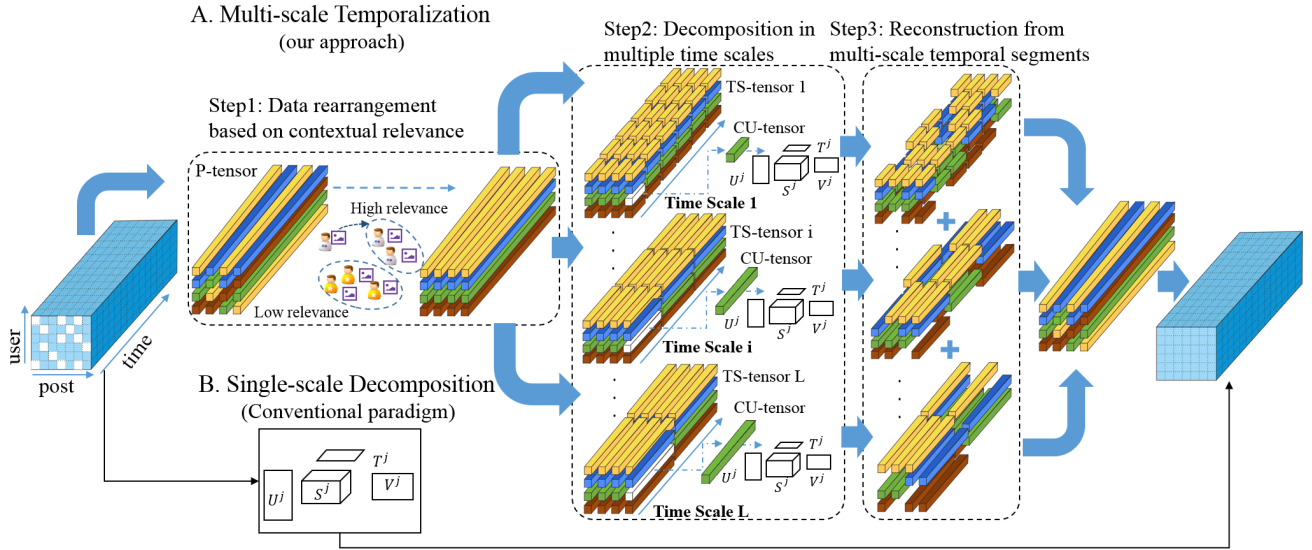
A. Multi-scale Temporalization
(our approach)

Step1: Data rearrangement based on contextual relevance

P-tensor

High relevance

Low relevance

user

post

time

Step2: Decomposition in multiple time scales

TS-tensor 1

CU-tensor

$T^j$

$U^j$

$S^j$

$V^j$

Time Scale 1

TS-tensor i

CU-tensor

$T^j$

$U^j$

$S^j$

$V^j$

Time Scale i

TS-tensor L

CU-tensor

$T^j$

$U^j$

$S^j$

$V^j$

Time Scale L

Step3: Reconstruction from multi-scale temporal segments

+

+

B. Single-scale Decomposition
(Conventional paradigm)

$T^j$

$U^j$

$S^j$

$V^j$